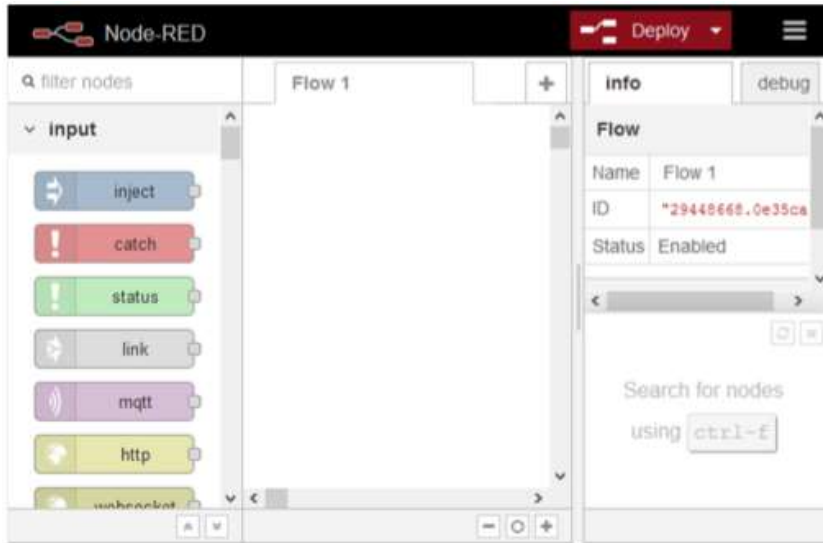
Node-RED

Deploy

filter nodes

input

inject

catch

status

link

mqtt

http

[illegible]

Flow 1

+

info

debug

Flow

| Name | Flow 1 |
|---|---|
| ID | "29448668.0e35ca |
| Status | Enabled |

Search for nodes using ctrl-f